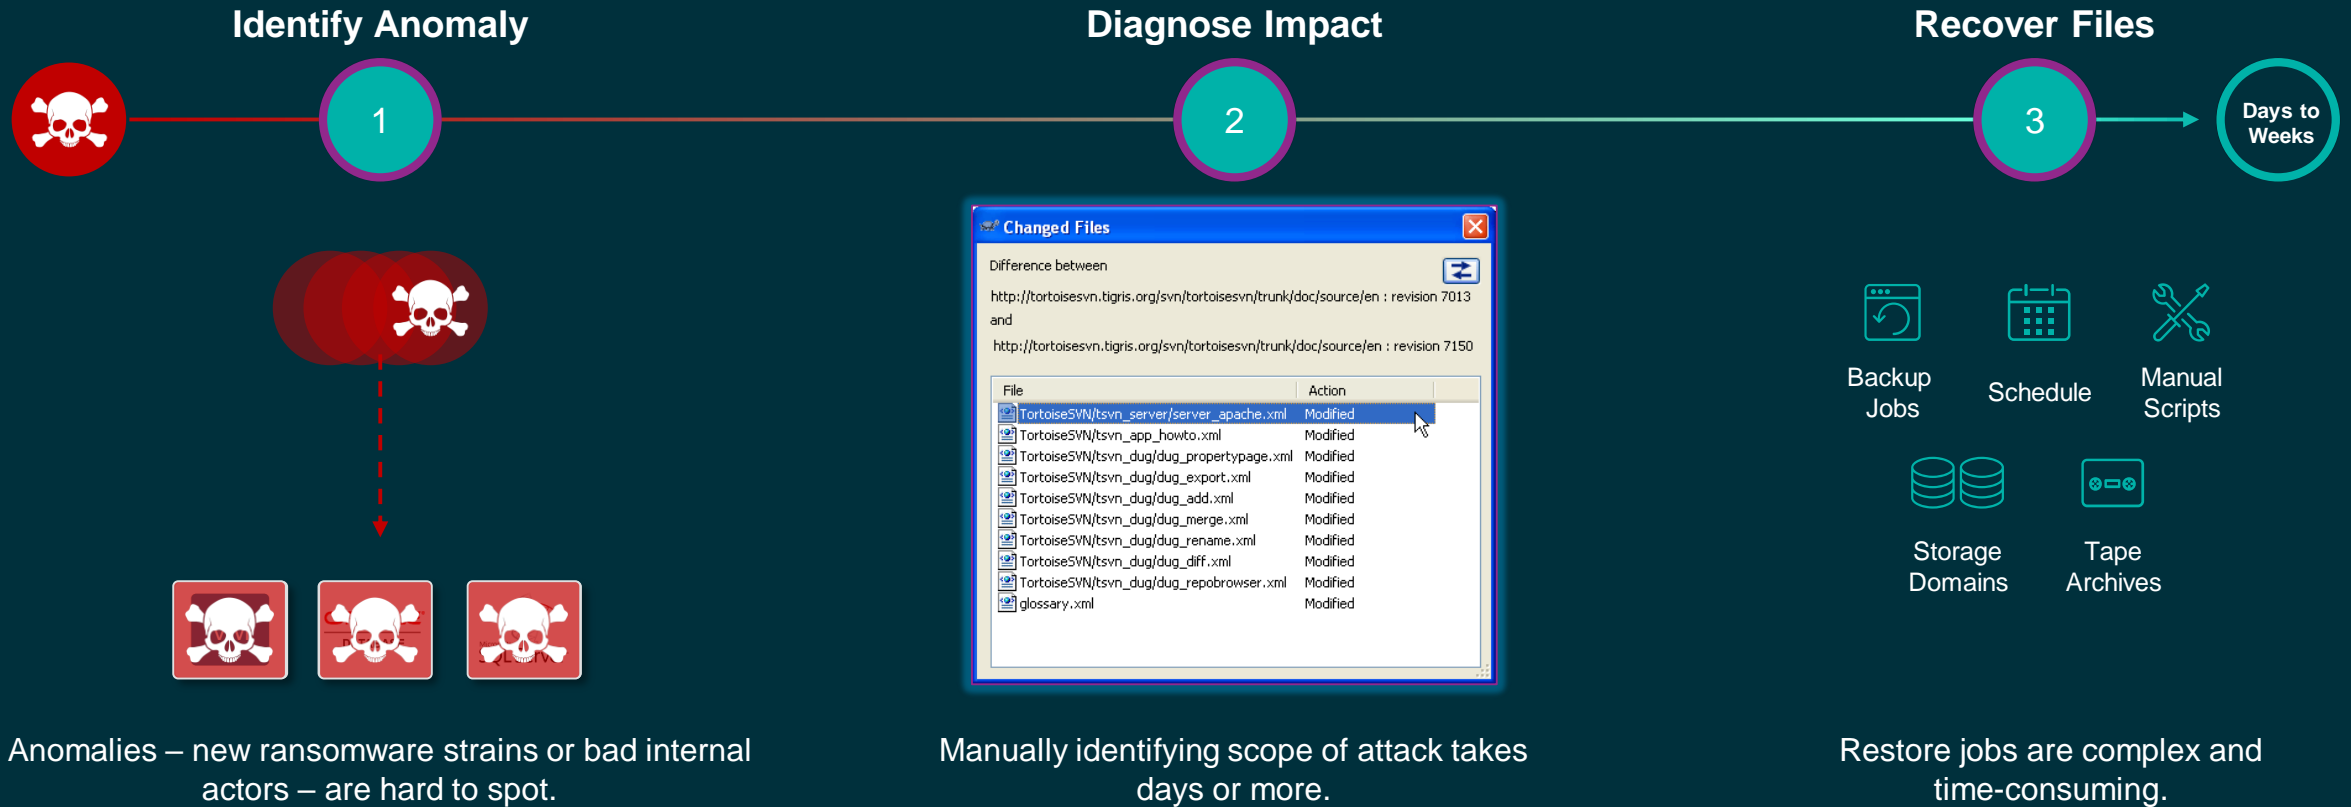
Identify Anomaly

Diagnose Impact

Recover Files

1

2

3

Days to Weeks

Changed Files

Difference between

http://tortoisesvn.tigris.org/svn/tortoisesvn/trunk/doc/source/en : revision 7013

and

http://tortoisesvn.tigris.org/svn/tortoisesvn/trunk/doc/source/en : revision 7150

| File | Action |
|---|---|
| TortoiseSVN/tsvn_server/server_apache.xml | Modified |
| TortoiseSVN/tsvn_app_howto.xml | Modified |
| TortoiseSVN/tsvn_dug/dug_propertypage.xml | Modified |
| TortoiseSVN/tsvn_dug/dug_export.xml | Modified |
| TortoiseSVN/tsvn_dug/dug_add.xml | Modified |
| TortoiseSVN/tsvn_dug/dug_merge.xml | Modified |
| TortoiseSVN/tsvn_dug/dug_rename.xml | Modified |
| TortoiseSVN/tsvn_dug/dug_diff.xml | Modified |
| TortoiseSVN/tsvn_dug/dug_repobrowser.xml | Modified |
| glossary.xml | Modified |

Backup Jobs

Schedule

Manual Scripts

Storage Domains

Tape Archives

Anomalies – new ransomware strains or bad internal actors – are hard to spot.

Manually identifying scope of attack takes days or more.

Restore jobs are complex and time-consuming.